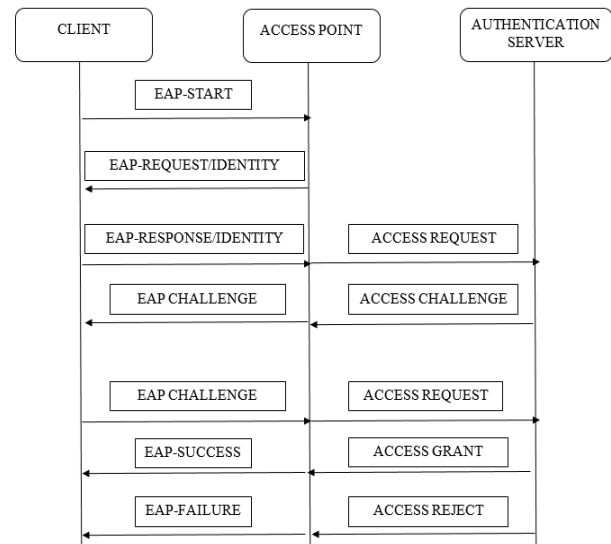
CLIENT

ACCESS POINT

AUTHENTICATION SERVER

EAP-START

EAP-REQUEST/IDENTITY

EAP-RESPONSE/IDENTITY

ACCESS REQUEST

EAP CHALLENGE

ACCESS CHALLENGE

EAP CHALLENGE

ACCESS REQUEST

EAP-SUCCESS

ACCESS GRANT

EAP-FAILURE

ACCESS REJECT